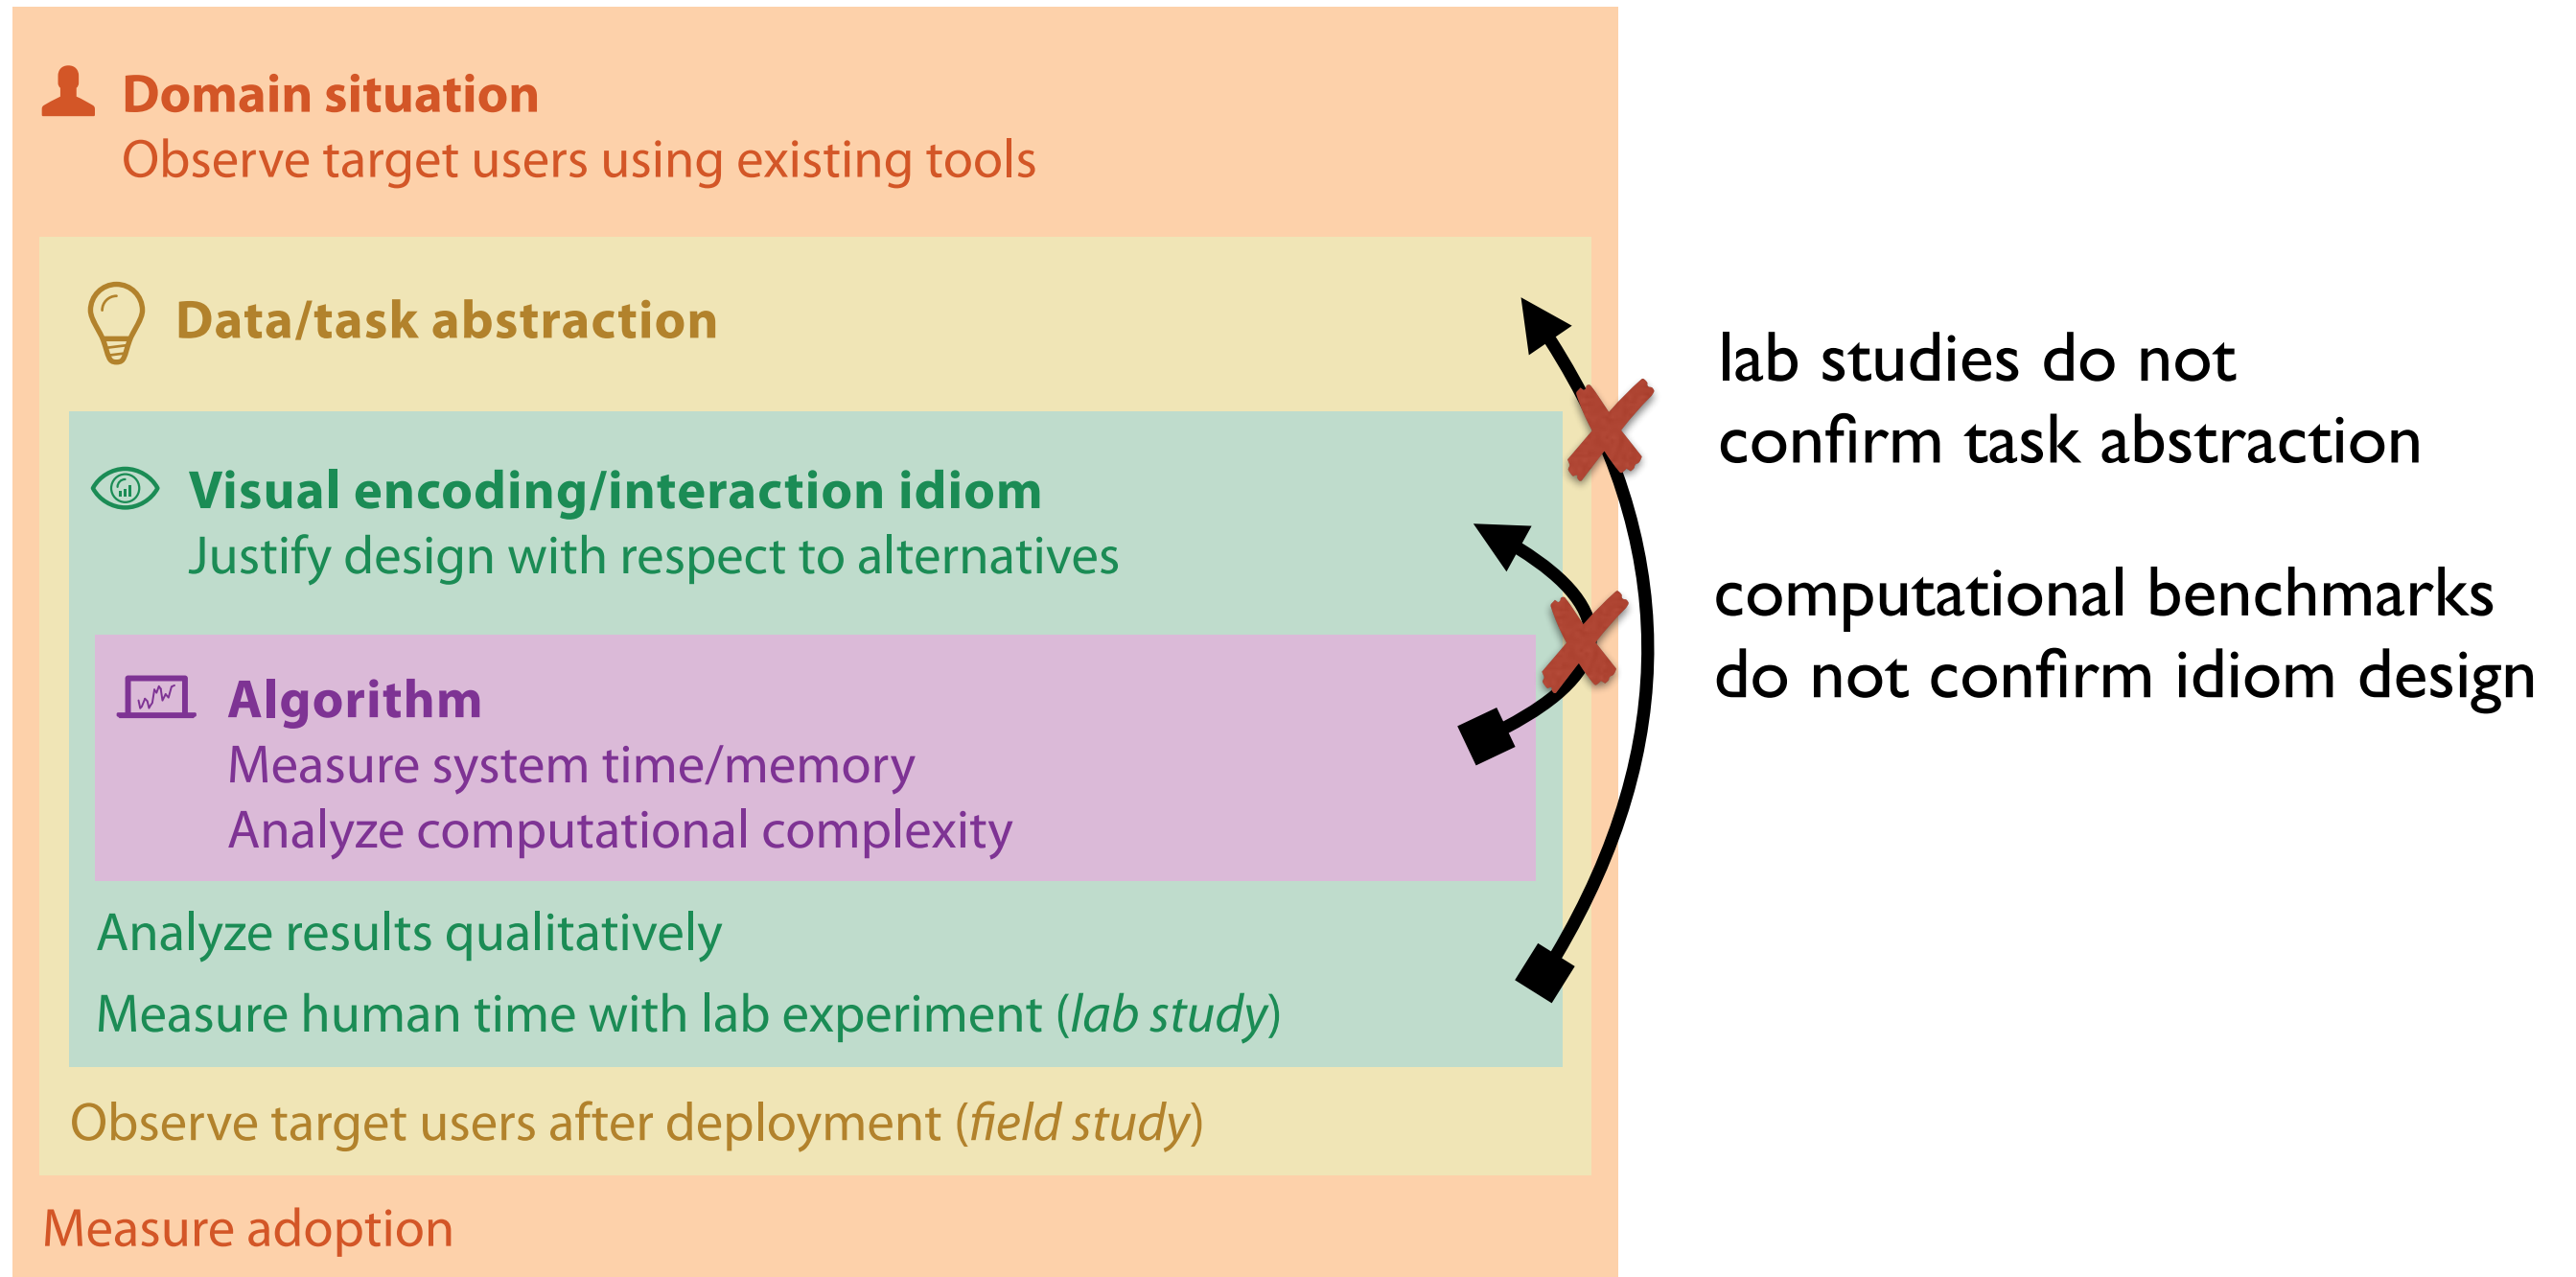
Domain situation
Observe target users using existing tools

Data/task abstraction

Visual encoding/interaction idiom
Justify design with respect to alternatives

Algorithm
Measure system time/memory
Analyze computational complexity

Analyze results qualitatively

Measure human time with lab experiment (*lab study*)

Observe target users after deployment (*field study*)

Measure adoption

lab studies do not confirm task abstraction

computational benchmarks do not confirm idiom design